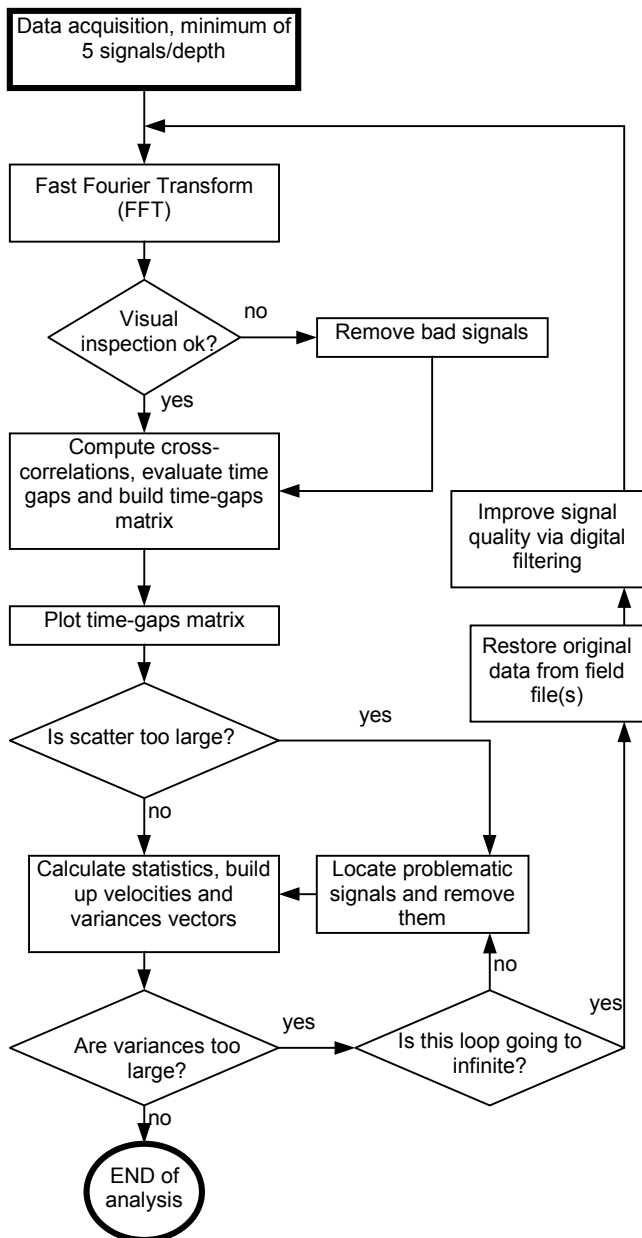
Data acquisition, minimum of 5 signals/depth

Fast Fourier Transform (FFT)

Visual inspection ok?

no

Remove bad signals

yes

Compute cross-correlations, evaluate time gaps and build time-gaps matrix

Improve signal quality via digital filtering

Plot time-gaps matrix

Restore original data from field file(s)

yes

Is scatter too large?

no

Calculate statistics, build up velocities and variances vectors

Locate problematic signals and remove them

no

yes

yes

Are variances too large?

Is this loop going to infinite?

no

END of analysis